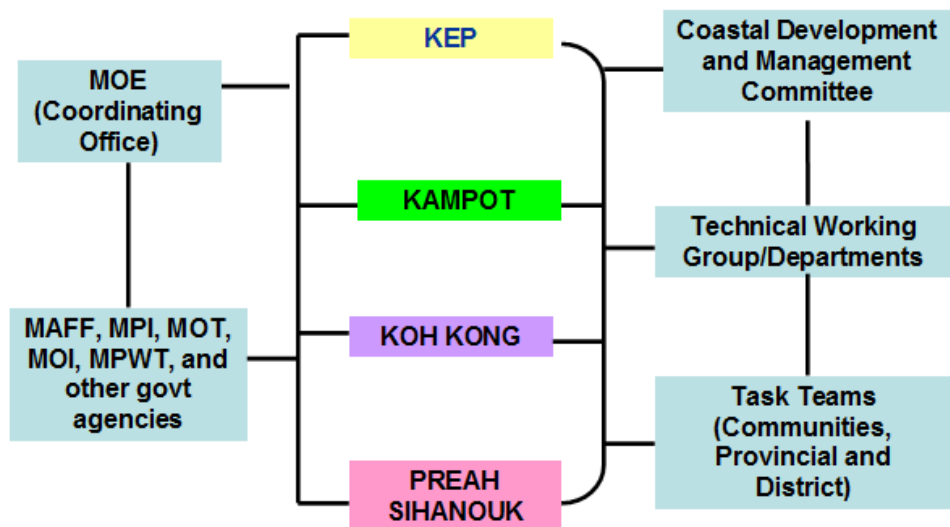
MOE (Coordinating Office)

MAFF, MPI, MOT, MOI, MPWT, and other govt agencies

KEP

KAMPOT

KOH KONG

PREAH SIHANOUK

Coastal Development and Management Committee

Technical Working Group/Departments

Task Teams (Communities, Provincial and District)